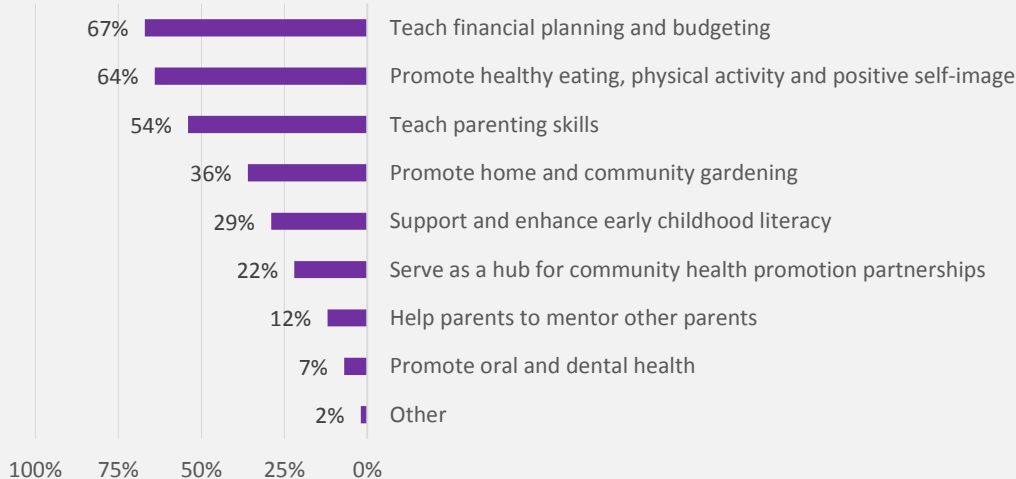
67% Teach financial planning and budgeting
64% Promote healthy eating, physical activity and positive self-image
54% Teach parenting skills
36% Promote home and community gardening
29% Support and enhance early childhood literacy
22% Serve as a hub for community health promotion partnerships
12% Help parents to mentor other parents
7% Promote oral and dental health
2% Other

100% 75% 50% 25% 0%